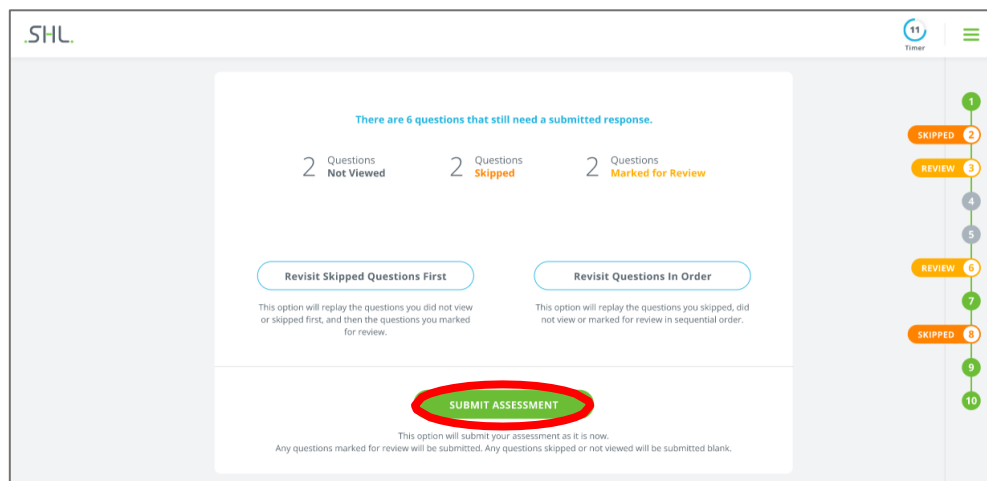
.SHL.

11
Timer

There are 6 questions that still need a submitted response.

2 Questions
Not Viewed

2 Questions
Skipped

2 Questions
Marked for Review

Revisit Skipped Questions First

This option will replay the questions you did not view or skipped first, and then the questions you marked for review.

Revisit Questions In Order

This option will replay the questions you skipped, did not view or marked for review in sequential order.

SUBMIT ASSESSMENT

This option will submit your assessment as it is now.
Any questions marked for review will be submitted. Any questions skipped or not viewed will be submitted blank.

1
SKIPPED 2
REVIEW 3
4
5
REVIEW 6
7
SKIPPED 8
9
10